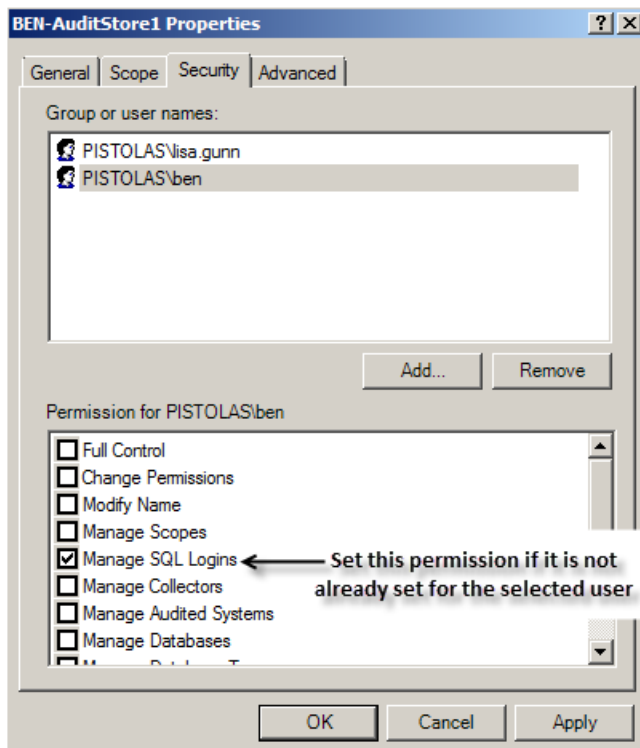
BEN-AuditStore1 Properties

?

X

General | Scope | Security | Advanced

Group or user names:

PISTOLAS\lisa.gunn

PISTOLAS\ben

Add...

Remove

Permission for PISTOLAS\ben

Full Control

Change Permissions

Modify Name

Manage Scopes

Manage SQL Logins

Manage Collectors

Manage Audited Systems

Manage Databases

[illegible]

Set this permission if it is not already set for the selected user

OK

Cancel

Apply